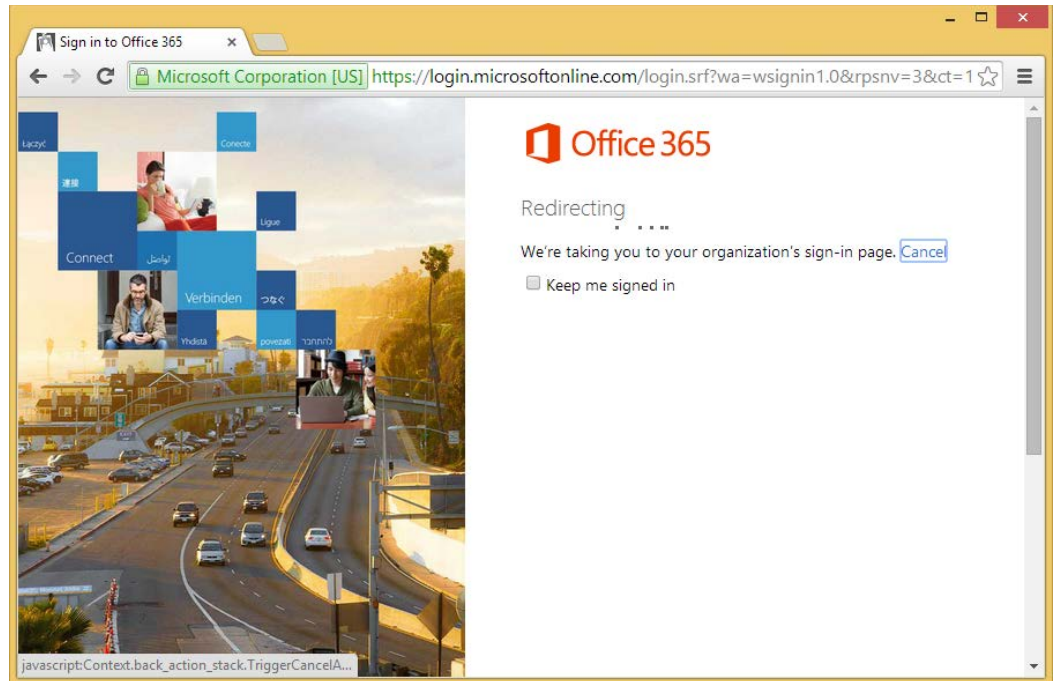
Sign in to Office 365

Microsoft Corporation [US] https://login.microsoftonline.com/login.srf?wa=wsignin1.0&rpsnv=3&ct=1

Łączyć
Conecte
連接
Ligue
Connect
تواصل
Verbinden
つなぐ
Yhdistä
povezati
להתחבר

Office 365

Redirecting

We're taking you to your organization's sign-in page. Cancel

Keep me signed in

javascript:Context.back_action_stack.TriggerCancelA...